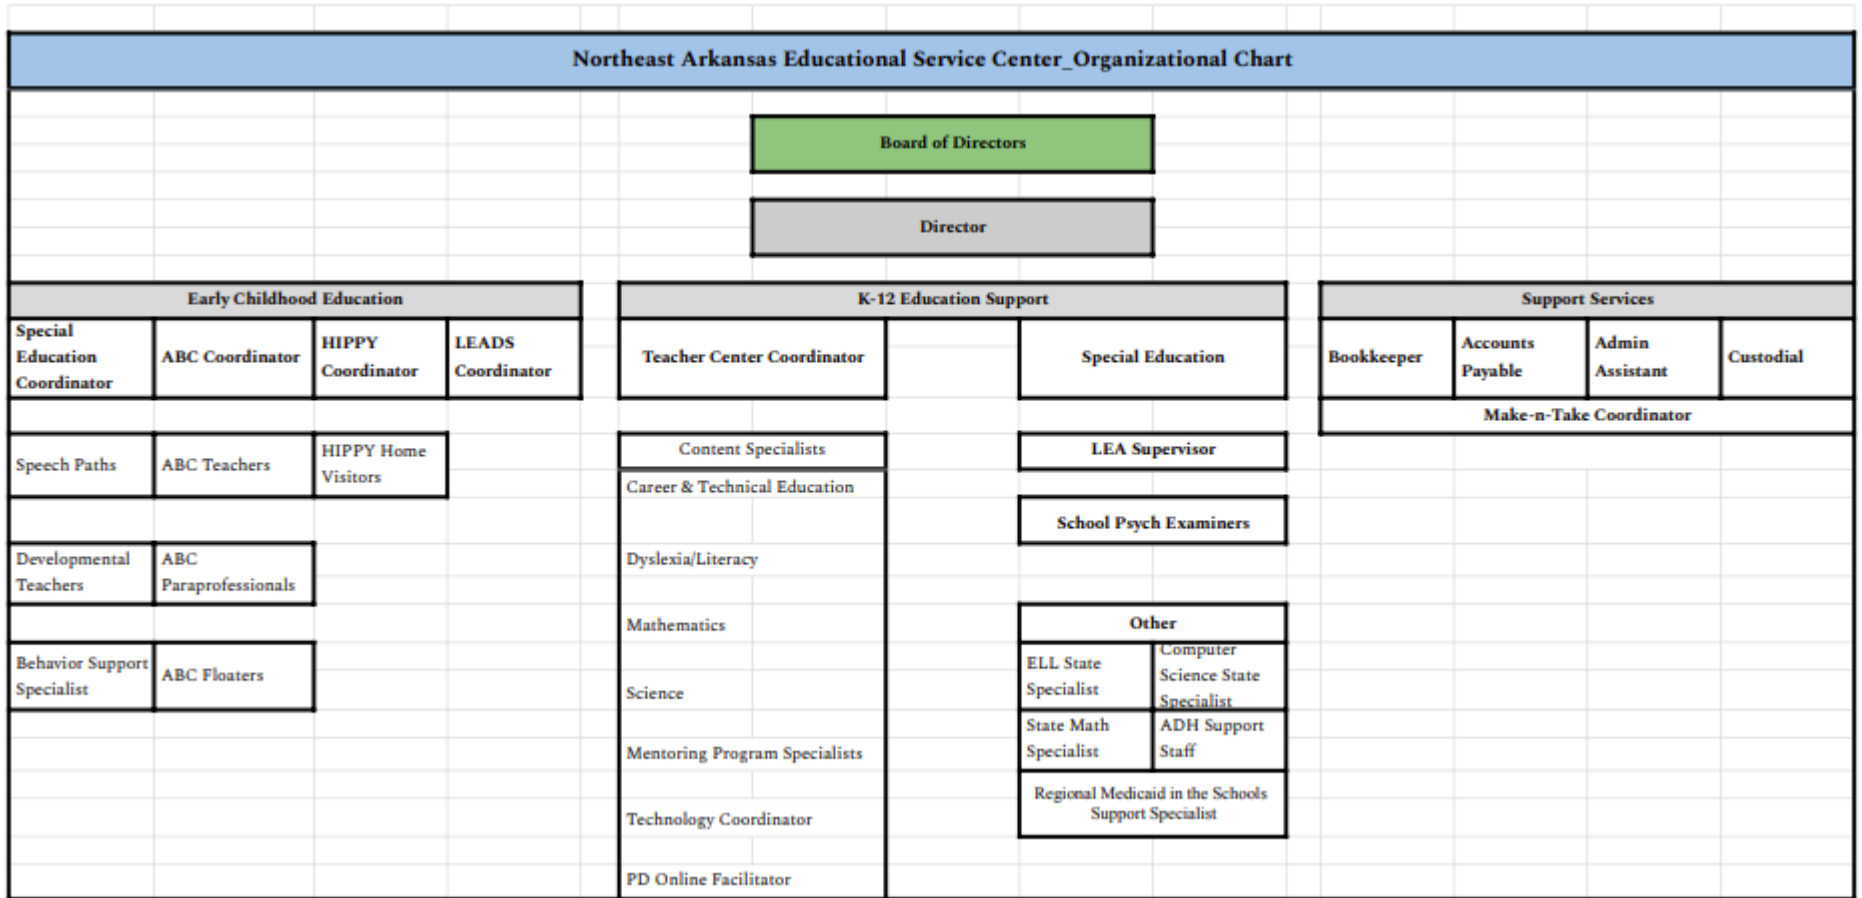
Northeast Arkansas Educational Service Center_Organizational Chart

Board of Directors

Director

Early Childhood Education

Special Education Coordinator

ABC Coordinator

HIPPY Coordinator

LEADS Coordinator

Speech Paths

ABC Teachers

HIPPY Home Visitors

Developmental Teachers

ABC Paraprofessionals

Behavior Support Specialist

ABC Floaters

K-12 Education Support

Teacher Center Coordinator

Special Education

Content Specialists

Career & Technical Education

Dyslexia/Literacy

Mathematics

Science

Mentoring Program Specialists

Technology Coordinator

PD Online Facilitator

LEA Supervisor

School Psych Examiners

Other

ELL State Specialist

Computer Science State Specialist

State Math Specialist

ADH Support Staff

Regional Medicaid in the Schools Support Specialist

Support Services

Bookkeeper

Accounts Payable

Admin Assistant

Custodial

Make-n-Take Coordinator